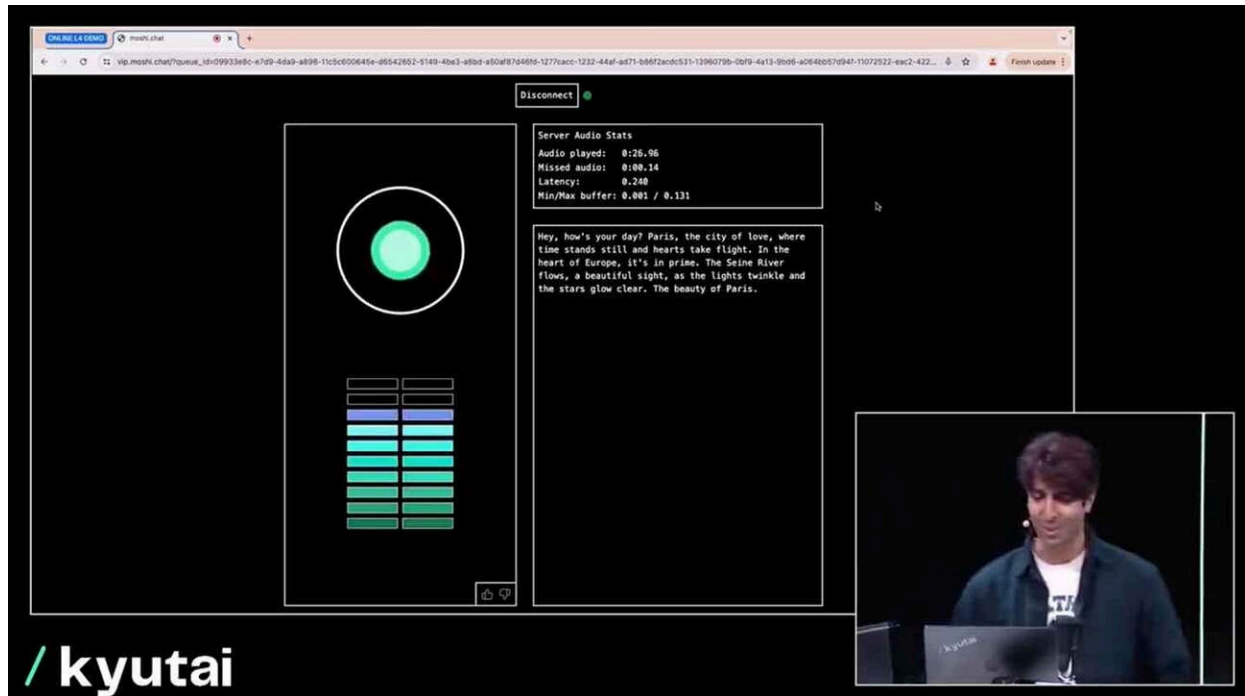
ONLINE L4 DEMO moshi.chat

vip.moshi.chat/?queue_id=09933e8c-e7d9-4da9-a898-11c5c600645e-d6542652-5149-4be3-a6bd-a50af87d46fd-1277cacc-1232-44af-ad71-b86f2acdc531-1396079b-0bf9-4a13-9bd6-a064bb57d94f-11072522-eac2-422...

Finish update

Disconnect

Server Audio Stats
Audio played: 0:26.96
Missed audio: 0:00.14
Latency: 0.240
Min/Max buffer: 0.001 / 0.131

Hey, how's your day? Paris, the city of love, where time stands still and hearts take flight. In the heart of Europe, it's in prime. The Seine River flows, a beautiful sight, as the lights twinkle and the stars glow clear. The beauty of Paris.

/ kyutai

/ kyutai